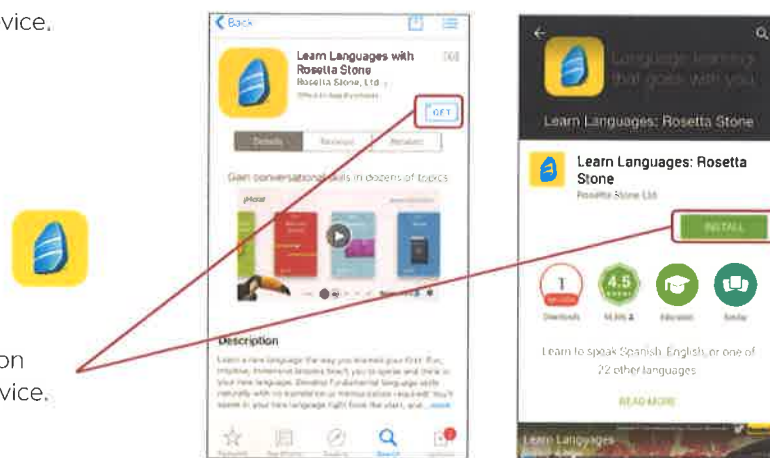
vice.

on
vice.

Back

Learn Languages with Rosetta Stone
Rosetta Stone, Ltd.
Offers In-App Purchases

GET

Details
Reviews
Related

Gain conversational skills in dozens of topics

Description

Learn a new language the way you learned your first. Fun, intuitive, immersive lessons teach you to speak and think in your new language. Dynamic Fundamental language skills naturally with no translation or memorization required! You'll speak in your new language right from the start, and... more

Featured
Top Charts
Explore
Search
Updates

Language learning that goes with you.

Learn Languages: Rosetta Stone

Learn Languages: Rosetta Stone
Rosetta Stone Ltd

INSTALL

1
MILLION
Downloads

4.5
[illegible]

Education

Similar

Learn to speak Spanish, English, or one of 22 other languages

READ MORE

Learn Languages